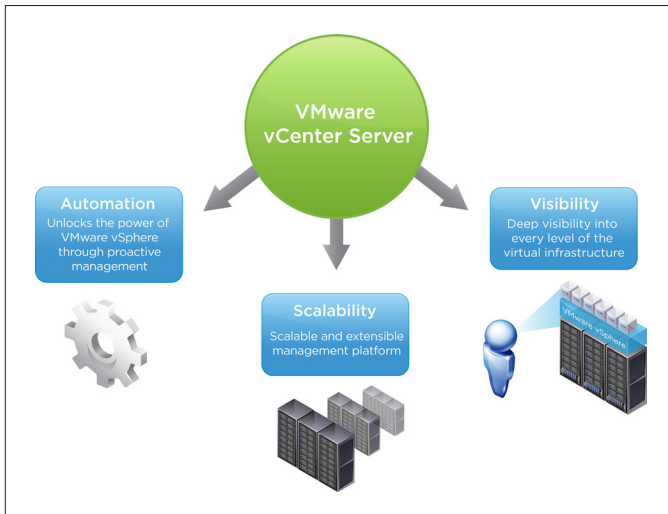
VMware vCenter Server

Automation
Unlocks the power of VMware vSphere through proactive management

Visibility
Deep visibility into every level of the virtual infrastructure

Scalability
Scalable and extensible management platform

VMware vSphere